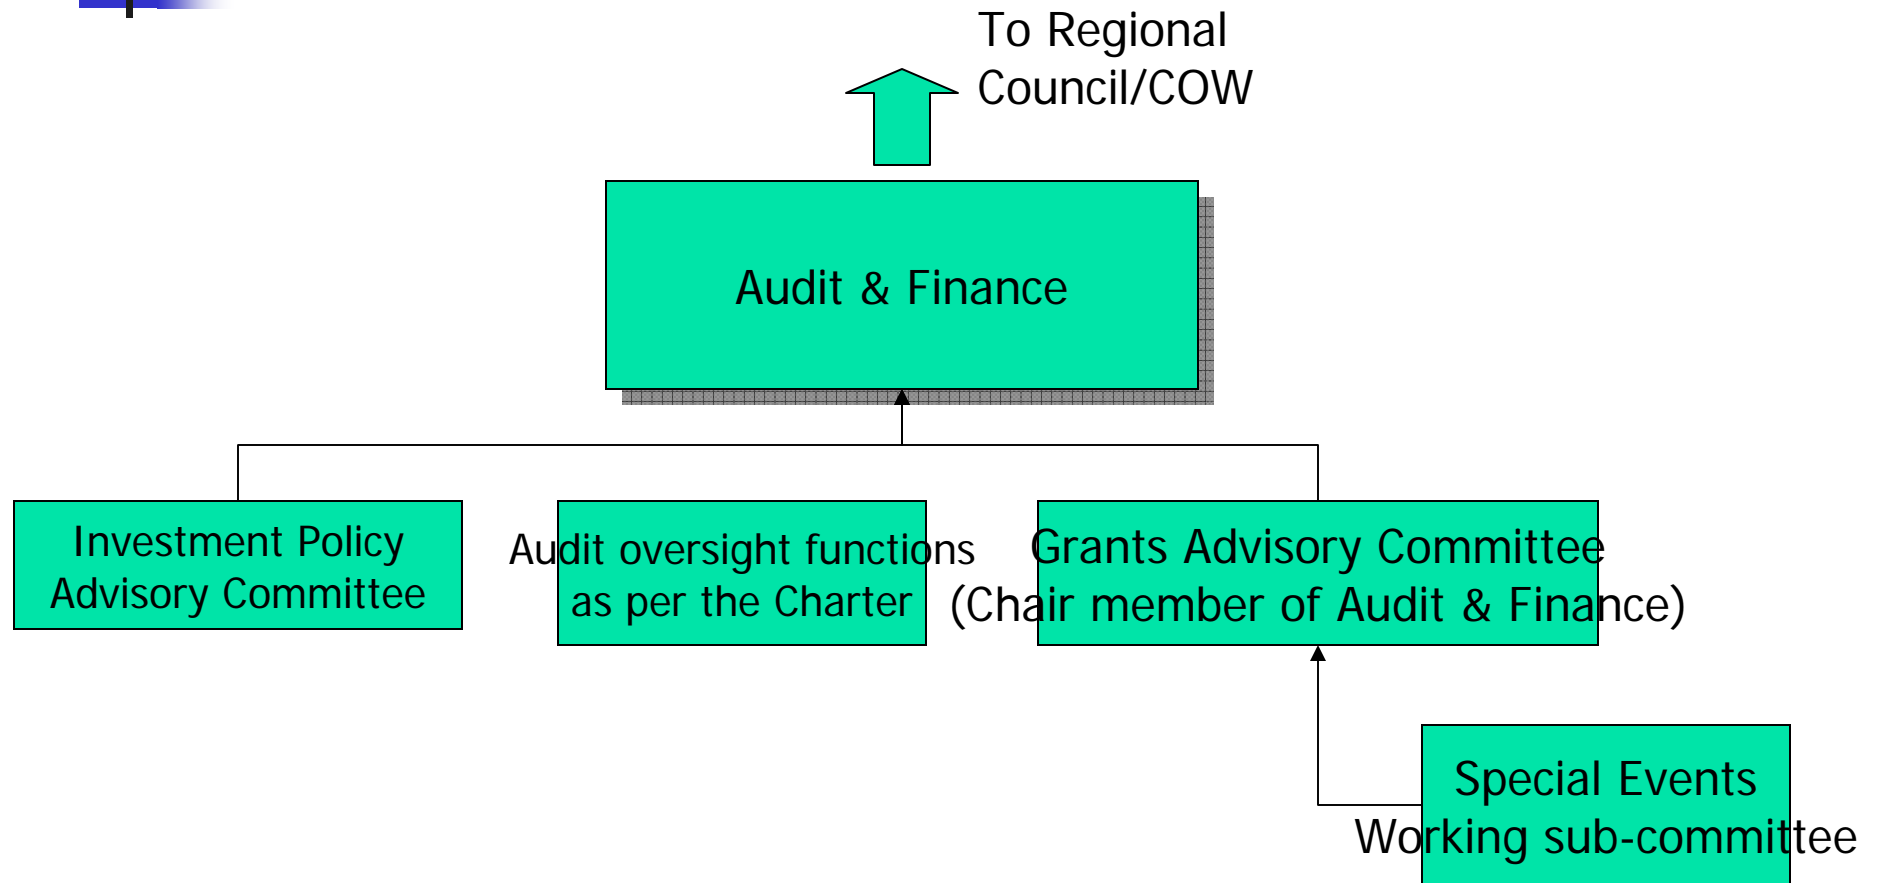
To Regional Council/COW

Audit & Finance

Investment Policy Advisory Committee

Audit oversight functions as per the Charter

Grants Advisory Committee (Chair member of Audit & Finance)

Special Events Working sub-committee